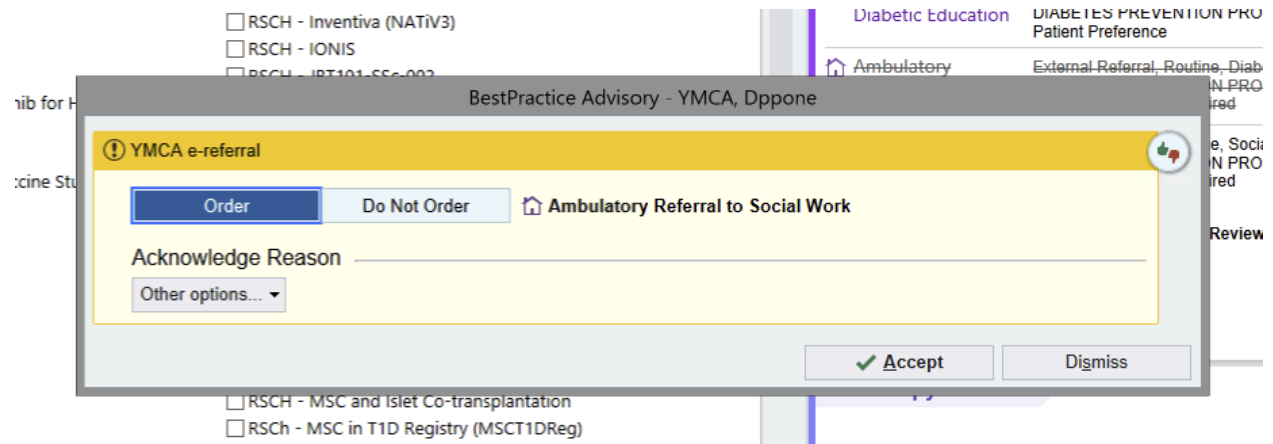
RSCH - Inventiva (NATiV3)
RSCH - IONIS
RSCH - IPT101-SSc-002
nib for H
ccine Stu

Diabetic Education
DIABETES PREVENTION PRO
Patient Preference
Ambulatory
External Referral, Routine, Diab
N PRO
ired
e, Socia
N PRO
ired
Review

BestPractice Advisory - YMCA, Dppone

YMCA e-referral

Order
Do Not Order
Ambulatory Referral to Social Work

Acknowledge Reason
Other options...

Accept
Dismiss

RSCH - MSC and Islet Co-transplantation
RSCh - MSC in T1D Registry (MSCT1DReg)